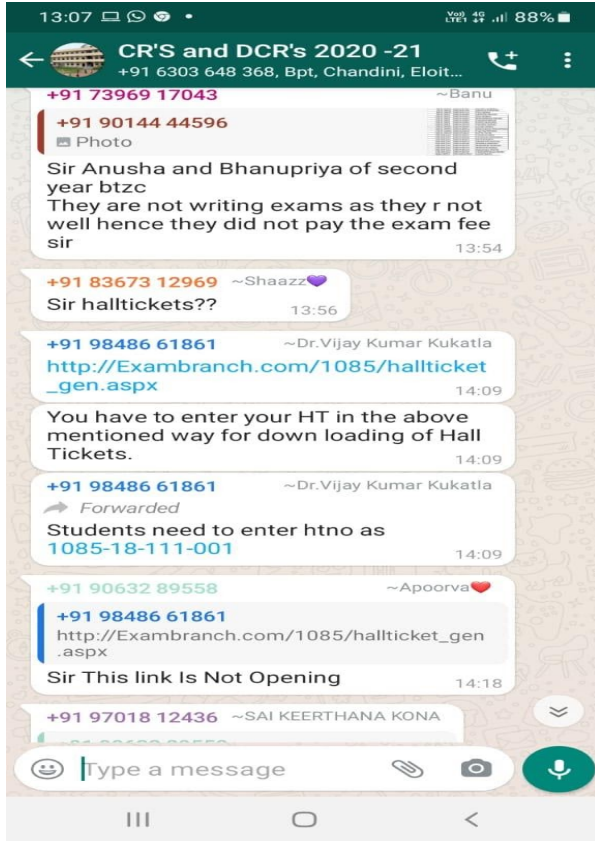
13:07 • Vo) 4G LTE1 88%

CR'S and DCR's 2020 -21
+91 6303 648 368, Bpt, Chandini, Eloit...

+91 73969 17043 ~Banu

+91 90144 44596
Photo

Sir Anusha and Bhanupriya of second year btzc
They are not writing exams as they r not well hence they did not pay the exam fee sir
13:54

+91 83673 12969 ~Shaazz
Sir halltickets??
13:56

+91 98486 61861 ~Dr.Vijay Kumar Kukatla
http://Exambranch.com/1085/hallticket_gen.aspx
14:09

You have to enter your HT in the above mentioned way for down loading of Hall Tickets.
14:09

+91 98486 61861 ~Dr.Vijay Kumar Kukatla
Forwarded
Students need to enter htno as 1085-18-111-001
14:09

+91 90632 89558 ~Apoorva

+91 98486 61861
http://Exambranch.com/1085/hallticket_gen.aspx

Sir This link Is Not Opening
14:18

+91 97018 12436 ~SAI KEERTHANA KONA
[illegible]

Type a message